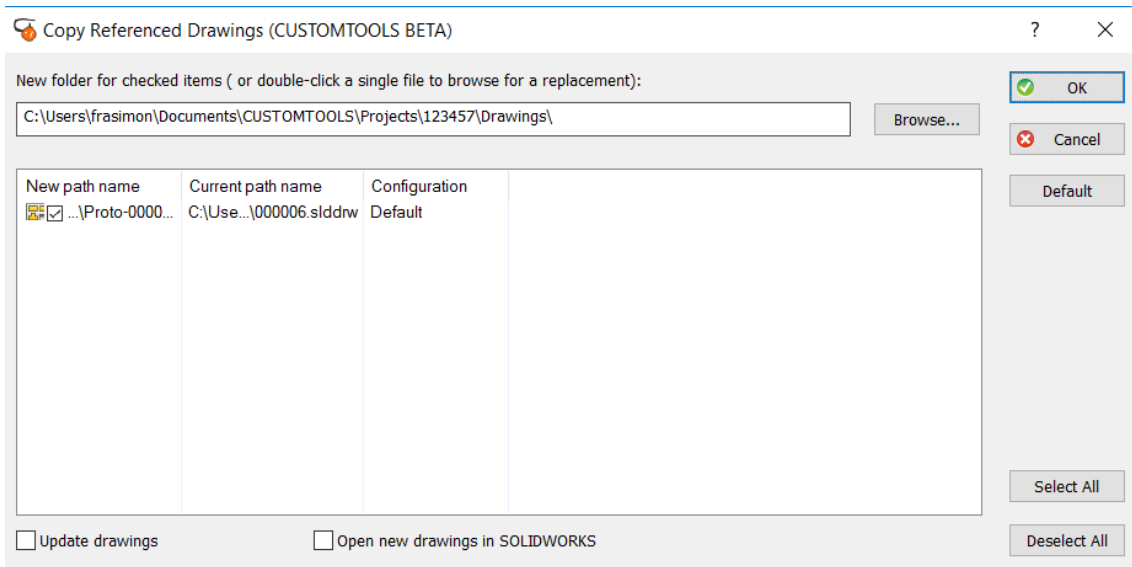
Copy Referenced Drawings (CUSTOMTOOLS BETA)

?

X

New folder for checked items ( or double-click a single file to browse for a replacement):

C:\Users\frasimon\Documents\CUSTOMTOOLS\Projects\123457\Drawings\

Browse...

OK

Cancel

Default

| New path name | Current path name | Configuration |
|---|---|---|
| ...\Proto-0000... | C:\Use...\000006.slddrw | Default |

Select All

Update drawings

Open new drawings in SOLIDWORKS

Deselect All